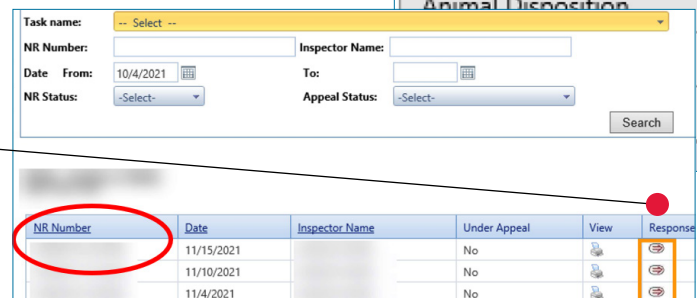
Animal Disposition

Task name: -- Select --
NR Number:
Inspector Name:
Date From: 10/4/2021
To:
NR Status: -Select-
Appeal Status: -Select-
Search

| NR Number | Date | Inspector Name | Under Appeal | View | Response |
|---|---|---|---|---|---|
| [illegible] | 11/15/2021 | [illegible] | No | | |
| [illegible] | 11/10/2021 | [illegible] | No | | |
| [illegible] | 11/4/2021 | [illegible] | No | | |